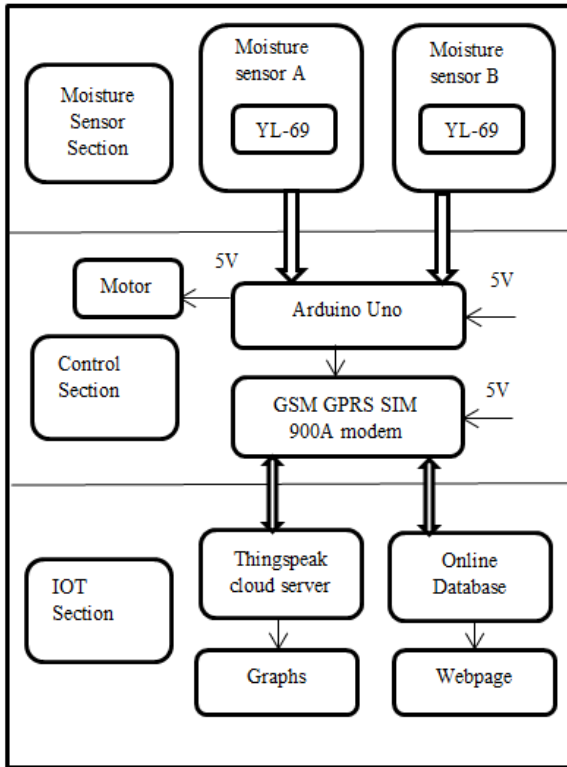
Moisture Sensor Section

Moisture sensor A

YL-69

Moisture sensor B

YL-69

5V

Motor

Arduino Uno

5V

Control Section

GSM GPRS SIM 900A modem

5V

IOT Section

Thingspeak cloud server

Online Database

Graphs

Webpage